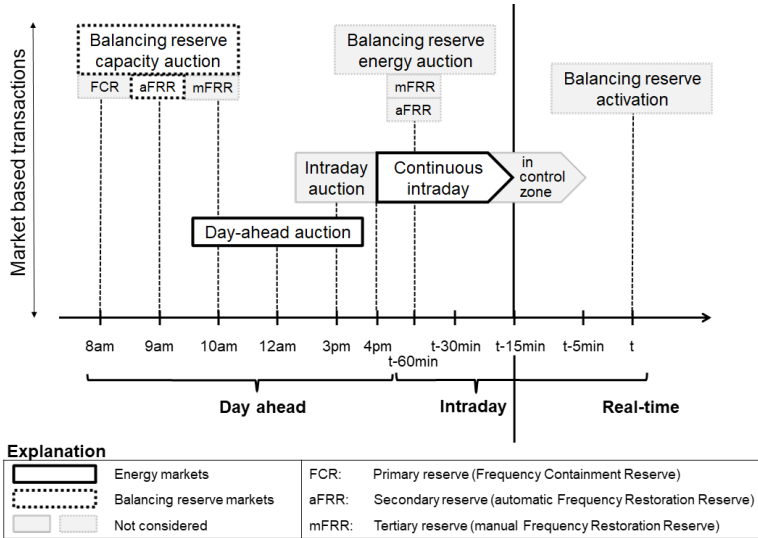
Market based transactions

Balancing reserve capacity auction

FCR aFRR mFRR

Balancing reserve energy auction

mFRR

aFRR

Balancing reserve activation

Intraday auction

Continuous intraday

in control zone

Day-ahead auction

8am 9am 10am 12am 3pm 4pm t-60min t-30min t-15min t-5min t

Day ahead

Intraday

Real-time

Explanation

| | |
|---|---|
| Energy markets | FCR: Primary reserve (Frequency Containment Reserve) |
| Balancing reserve markets | aFRR: Secondary reserve (automatic Frequency Restoration Reserve) |
| Not considered | mFRR: Tertiary reserve (manual Frequency Restoration Reserve) |